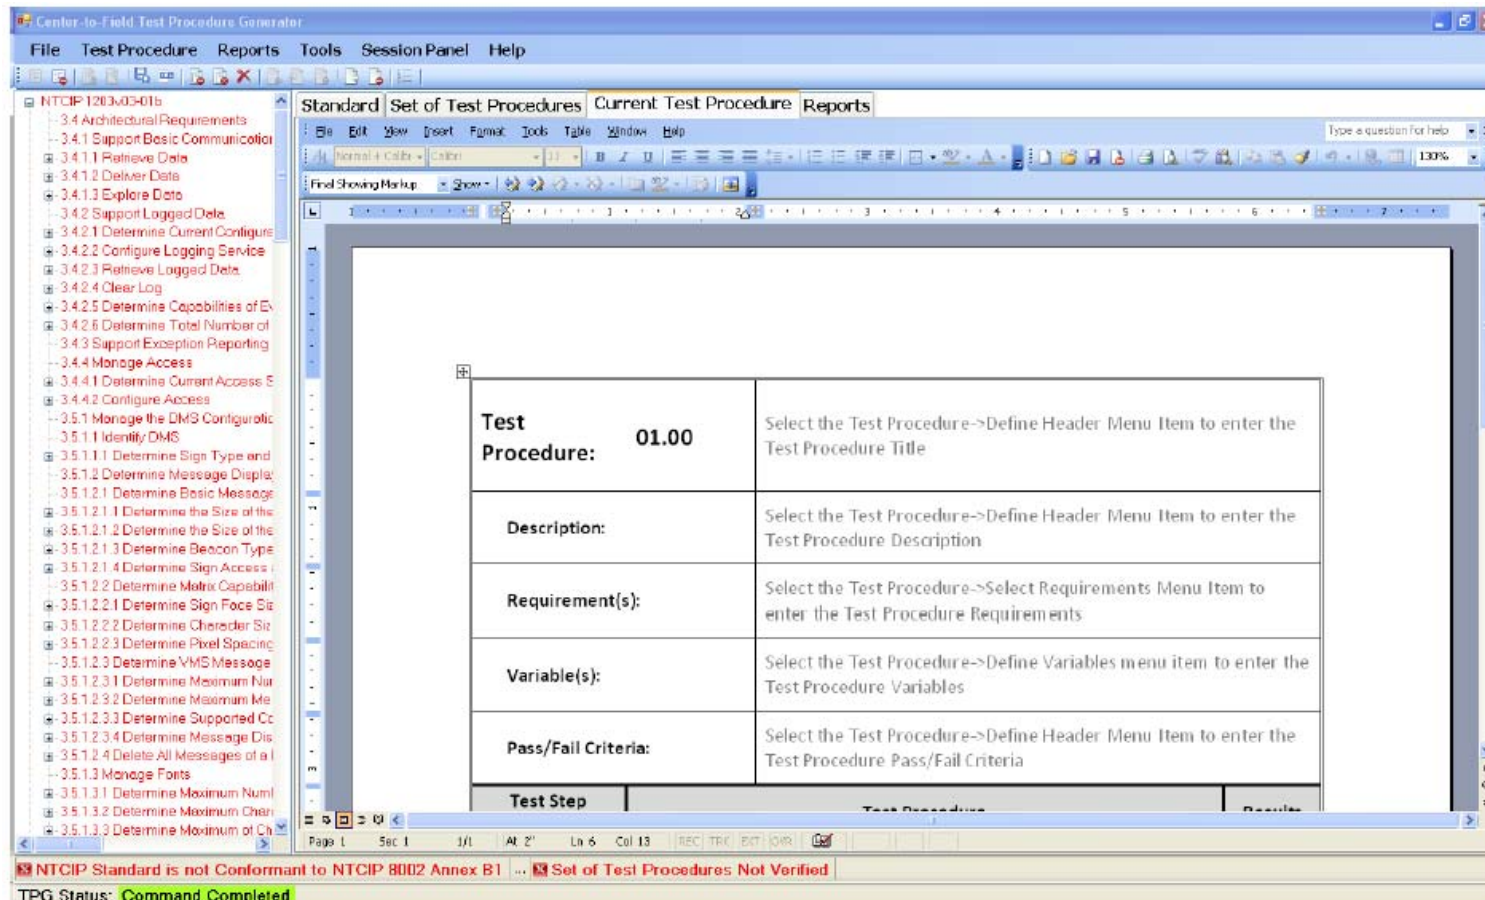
Center-to-Field Test Procedure Generator

File Test Procedure Reports Tools Session Panel Help

NTCIP 1203v03-01b
3.4 Architectural Requirements
3.4.1 Support Basic Communicatio
3.4.1.1 Retrieve Data
3.4.1.2 Deliver Data
3.4.1.3 Explore Data
3.4.2 Support Logged Data
3.4.2.1 Determine Current Configura
3.4.2.2 Configure Logging Service
3.4.2.3 Retrieve Logged Data
3.4.2.4 Clear Log
3.4.2.5 Determine Capabilities of E
3.4.2.6 Determine Total Number of
3.4.3 Support Exception Reporting
3.4.4 Manage Access
3.4.4.1 Determine Current Access S
3.4.4.2 Configure Access
3.5.1 Manage the DMS Configuratio
3.5.1.1 Identify DMS
3.5.1.1.1 Determine Sign Type and
3.5.1.2 Determine Message Displa
3.5.1.2.1 Determine Basic Message
3.5.1.2.1.1 Determine the Size of the
3.5.1.2.1.2 Determine the Size of the
3.5.1.2.1.3 Determine Beacon Type
3.5.1.2.1.4 Determine Sign Access
3.5.1.2.2 Determine Matrix Capabilit
3.5.1.2.2.1 Determine Sign Face Siz
3.5.1.2.2.2 Determine Character Siz
3.5.1.2.2.3 Determine Pixel Spacing
3.5.1.2.3 Determine VMS Message
3.5.1.2.3.1 Determine Maximum Nu
3.5.1.2.3.2 Determine Maximum Me
3.5.1.2.3.3 Determine Supported Co
3.5.1.2.3.4 Determine Message Dis
3.5.1.2.4 Delete All Messages of a
3.5.1.3 Manage Fonts
3.5.1.3.1 Determine Maximum Num
3.5.1.3.2 Determine Maximum Char
3.5.1.3.3 Determine Maximum of Ch

Standard | Set of Test Procedures | Current Test Procedure | Reports

File Edit View Insert Format Tools Table Window Help
Type a question for help
Normal + Calibri Calibri 11 130%
Final Showing Markup Show

| Test Procedure: 01.00 | Select the Test Procedure->Define Header Menu Item to enter the Test Procedure Title |
|---|---|
| Description: | Select the Test Procedure->Define Header Menu Item to enter the Test Procedure Description |
| Requirement(s): | Select the Test Procedure->Select Requirements Menu Item to enter the Test Procedure Requirements |
| Variable(s): | Select the Test Procedure->Define Variables menu item to enter the Test Procedure Variables |
| Pass/Fail Criteria: | Select the Test Procedure->Define Header Menu Item to enter the Test Procedure Pass/Fail Criteria |
| Test Step | Test Procedure | Results |

Page 1 Sec 1 1/1 At 2" Ln 6 Col 13 REC TRK EXT OVR

NTCIP Standard is not Conformant to NTCIP 8002 Annex B1 ... Set of Test Procedures Not Verified
TPG Status: Command Completed